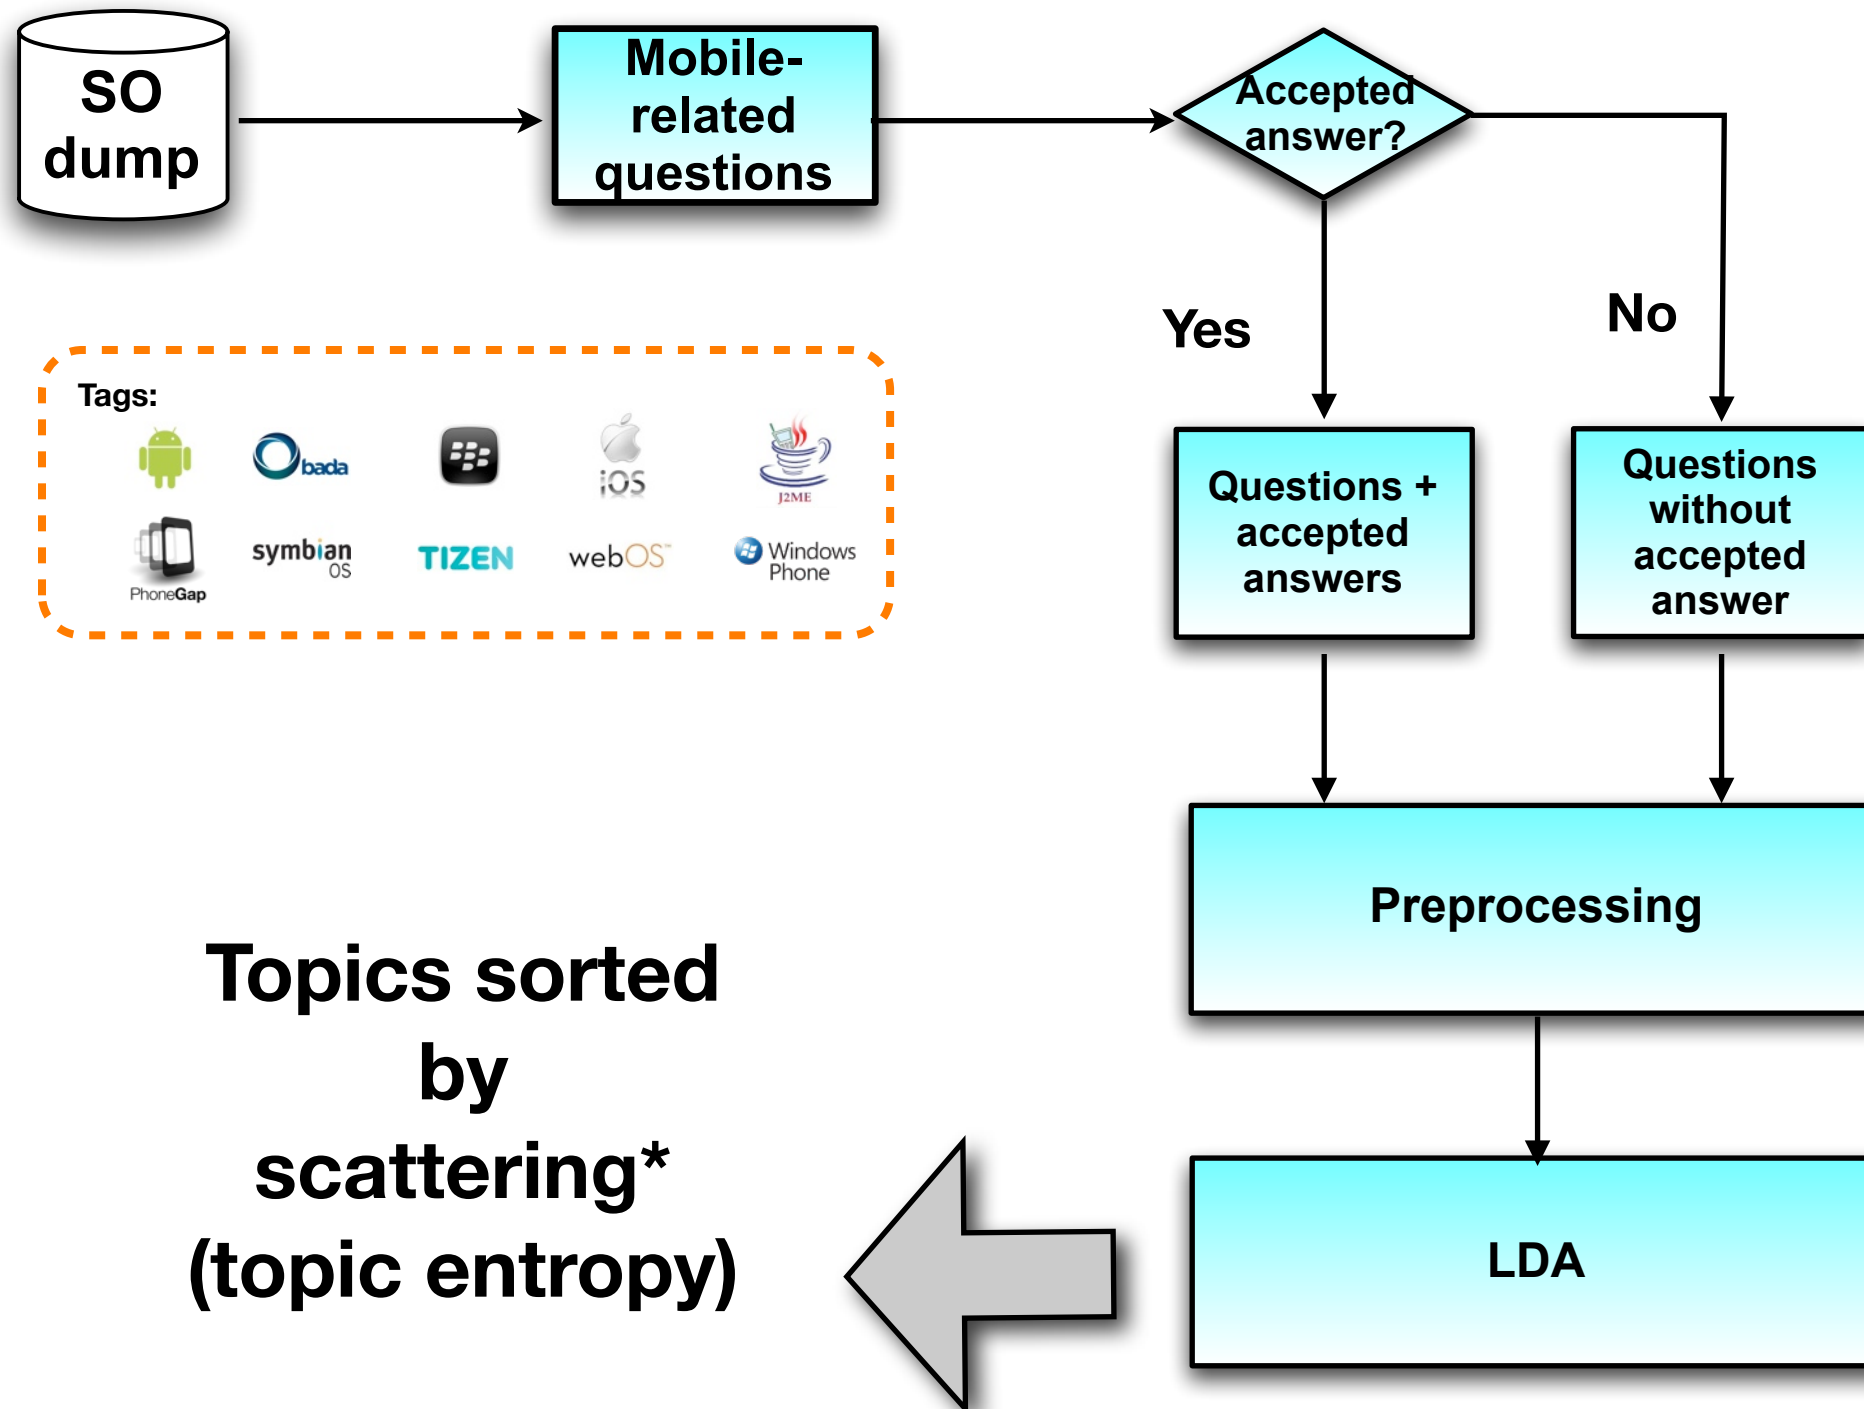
SO dump

Mobile-related questions

Accepted answer?

Tags:

bada

iOS

J2ME

PhoneGap

symbian OS

TIZEN

webOS

Windows Phone

Yes

No

Questions + accepted answers

Questions without accepted answer

Preprocessing

LDA

Topics sorted by scattering* (topic entropy)